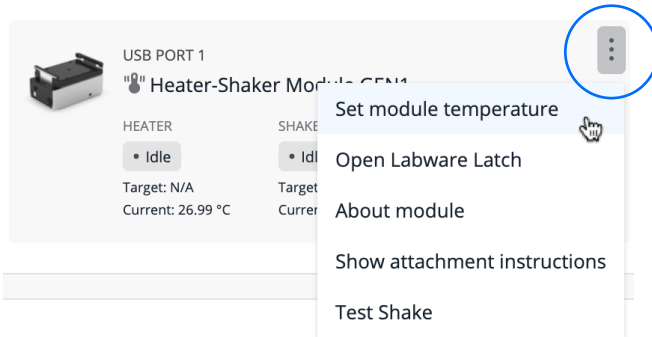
USB PORT 1

"🌡" Heater-Shaker Modu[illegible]

HEATER

• Idle

Target: N/A

Current: 26.99 °C

SHAKE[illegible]

• Idl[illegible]

Target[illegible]

Curren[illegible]

Set module temperature

Open Labware Latch

About module

Show attachment instructions

Test Shake